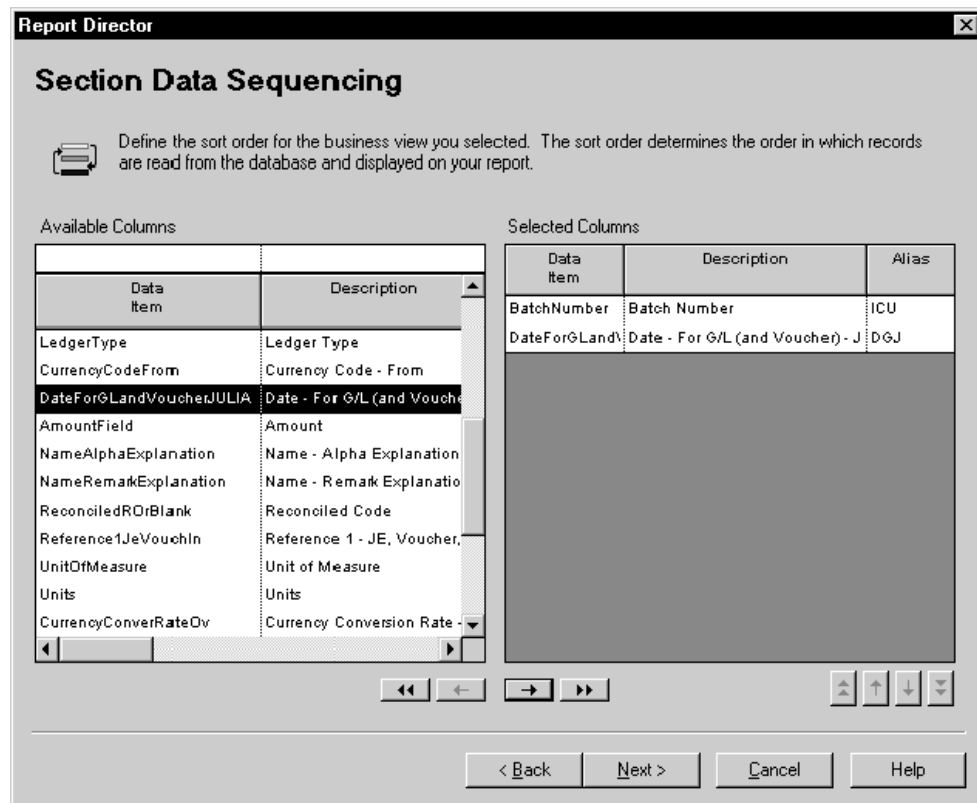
Report Director

Section Data Sequencing

Define the sort order for the business view you selected. The sort order determines the order in which records are read from the database and displayed on your report.

Available Columns

| Data Item | Description |
|---|---|
| LedgerType | Ledger Type |
| CurrencyCodeFrom | Currency Code - From |
| DateForGLandVoucherJULIA | Date - For G/L (and Vouche |
| AmountField | Amount |
| NameAlphaExplanation | Name - Alpha Explanation |
| NameRemarkExplanation | Name - Remark Explanatio |
| ReconciledROrBlank | Reconciled Code |
| Reference1JeVouchIn | Reference 1 - JE, Voucher, |
| UnitOfMeasure | Unit of Measure |
| Units | Units |
| CurrencyConverRateOv | Currency Conversion Rate - |

Selected Columns

| Data Item | Description | Alias |
|---|---|---|
| BatchNumber | Batch Number | ICU |
| DateForGLand\ | Date - For G/L (and Voucher) - J | DGJ |

< Back
Next >
Cancel
Help